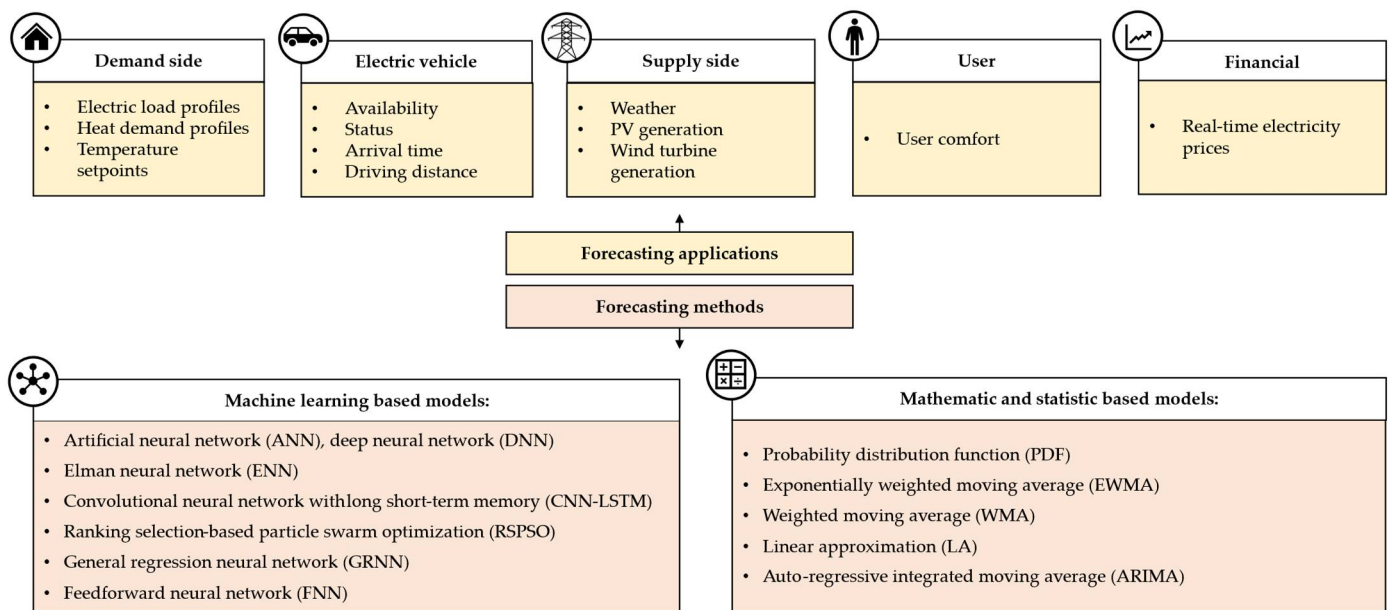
Demand side
- Electric load profiles
- Heat demand profiles
- Temperature setpoints

Electric vehicle
- Availability
- Status
- Arrival time
- Driving distance

Supply side
- Weather
- PV generation
- Wind turbine generation

User
- User comfort

Financial
- Real-time electricity prices

Forecasting applications

Forecasting methods

Machine learning based models:
- Artificial neural network (ANN), deep neural network (DNN)
- Elman neural network (ENN)
- Convolutional neural network withlong short-term memory (CNN-LSTM)
- Ranking selection-based particle swarm optimization (RSPSO)
- General regression neural network (GRNN)
- Feedforward neural network (FNN)

Mathematic and statistic based models:
- Probability distribution function (PDF)
- Exponentially weighted moving average (EWMA)
- Weighted moving average (WMA)
- Linear approximation (LA)
- Auto-regressive integrated moving average (ARIMA)